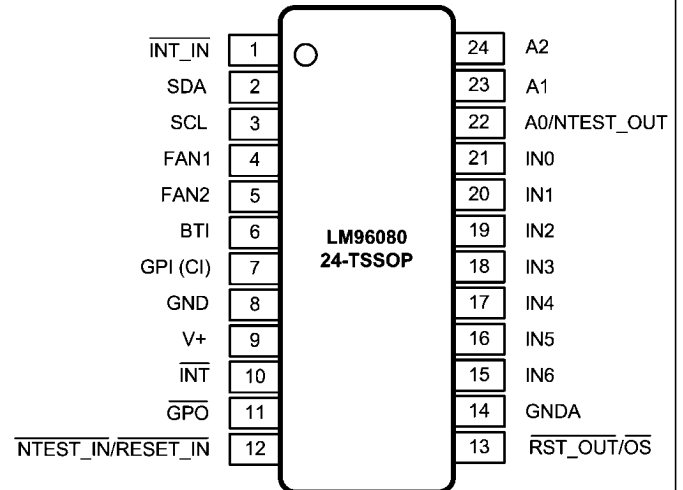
$\overline{\text{INT\_IN}}$ 1
SDA 2
SCL 3
FAN1 4
FAN2 5
BTI 6
GPI (CI) 7
GND 8
V+ 9
$\overline{\text{INT}}$ 10
$\overline{\text{GPO}}$ 11
$\overline{\text{NTEST\_IN}}$/$\overline{\text{RESET\_IN}}$ 12

LM96080
24-TSSOP

24 A2
23 A1
22 A0/NTEST_OUT
21 IN0
20 IN1
19 IN2
18 IN3
17 IN4
16 IN5
15 IN6
14 GNDA
13 $\overline{\text{RST\_OUT}}$/$\overline{\text{OS}}$